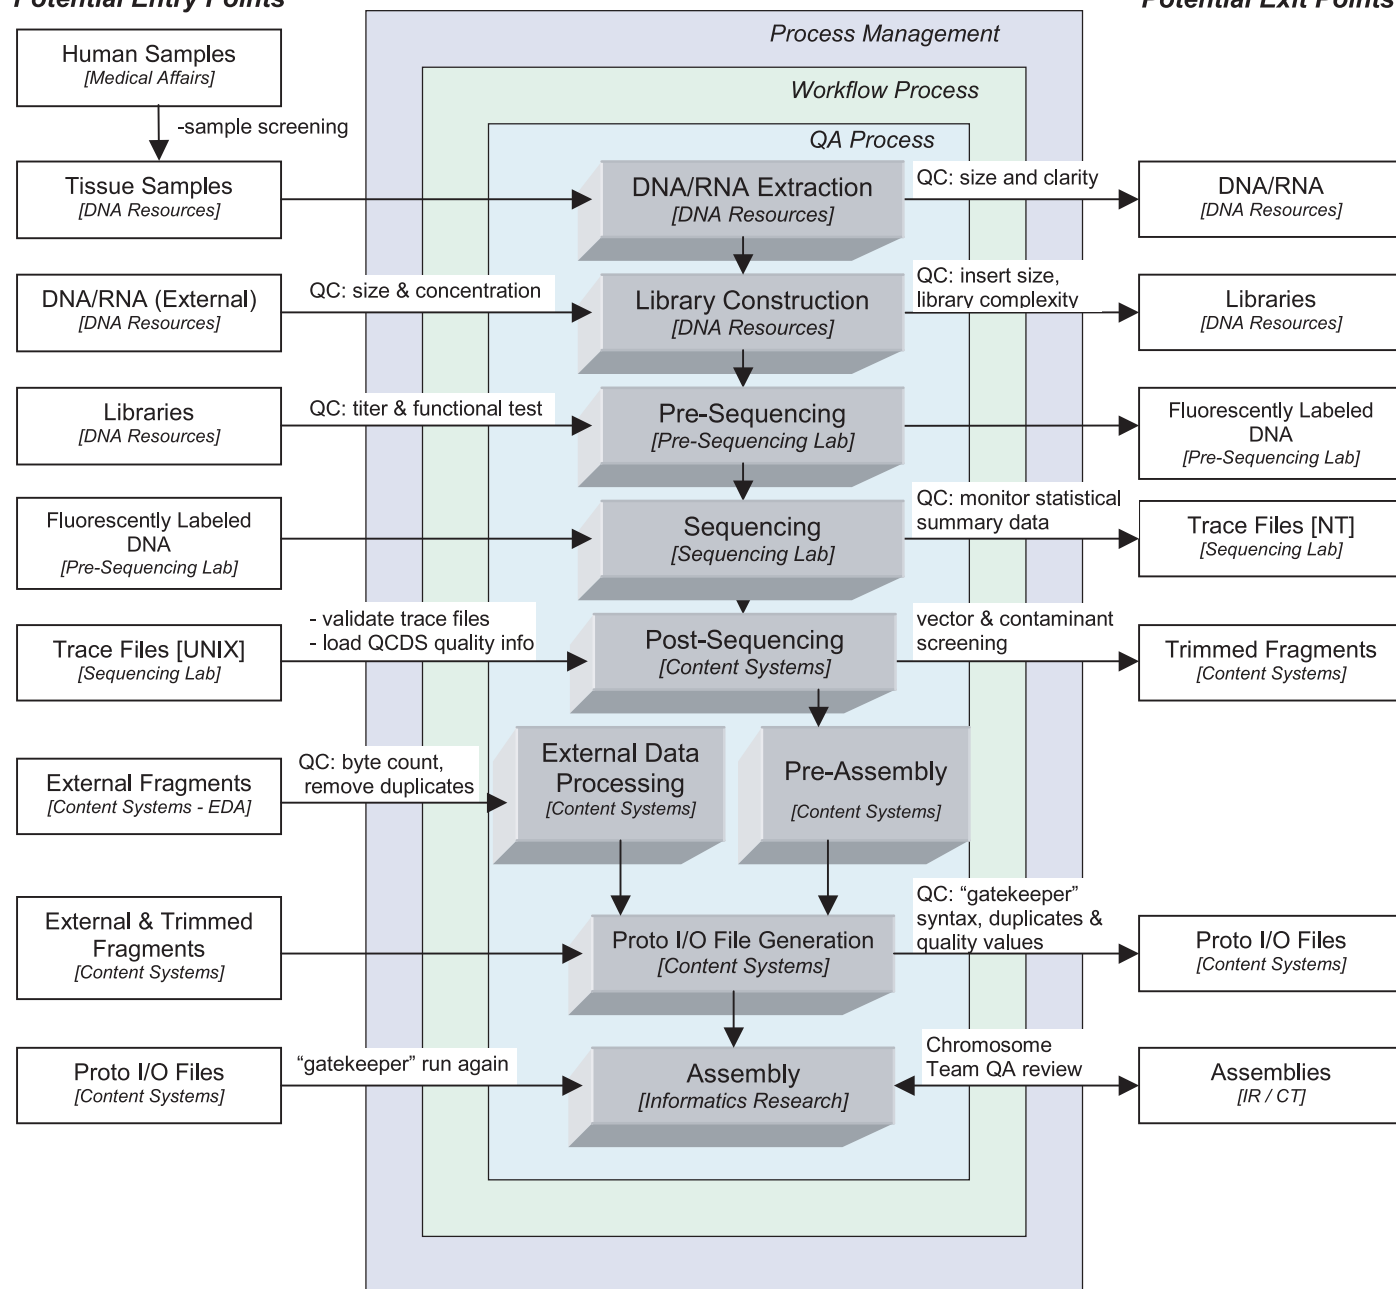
Potential Entry Points

Potential Exit Points

Process Management

Workflow Process

QA Process

Human Samples
[Medical Affairs]

-sample screening

Tissue Samples
[DNA Resources]

DNA/RNA Extraction
[DNA Resources]

QC: size and clarity

DNA/RNA
[DNA Resources]

DNA/RNA (External)
[DNA Resources]

QC: size & concentration

Library Construction
[DNA Resources]

QC: insert size, library complexity

Libraries
[DNA Resources]

Libraries
[DNA Resources]

QC: titer & functional test

Pre-Sequencing
[Pre-Sequencing Lab]

Fluorescently Labeled DNA
[Pre-Sequencing Lab]

Fluorescently Labeled DNA
[Pre-Sequencing Lab]

Sequencing
[Sequencing Lab]

QC: monitor statistical summary data

Trace Files [NT]
[Sequencing Lab]

Trace Files [UNIX]
[Sequencing Lab]

- validate trace files
- load QCDS quality info

Post-Sequencing
[Content Systems]

vector & contaminant screening

Trimmed Fragments
[Content Systems]

External Fragments
[Content Systems - EDA]

QC: byte count, remove duplicates

External Data Processing
[Content Systems]

Pre-Assembly
[Content Systems]

External & Trimmed Fragments
[Content Systems]

Proto I/O File Generation
[Content Systems]

QC: “gatekeeper” syntax, duplicates & quality values

Proto I/O Files
[Content Systems]

Proto I/O Files
[Content Systems]

“gatekeeper” run again

Assembly
[Informatics Research]

Chromosome Team QA review

Assemblies
[IR / CT]